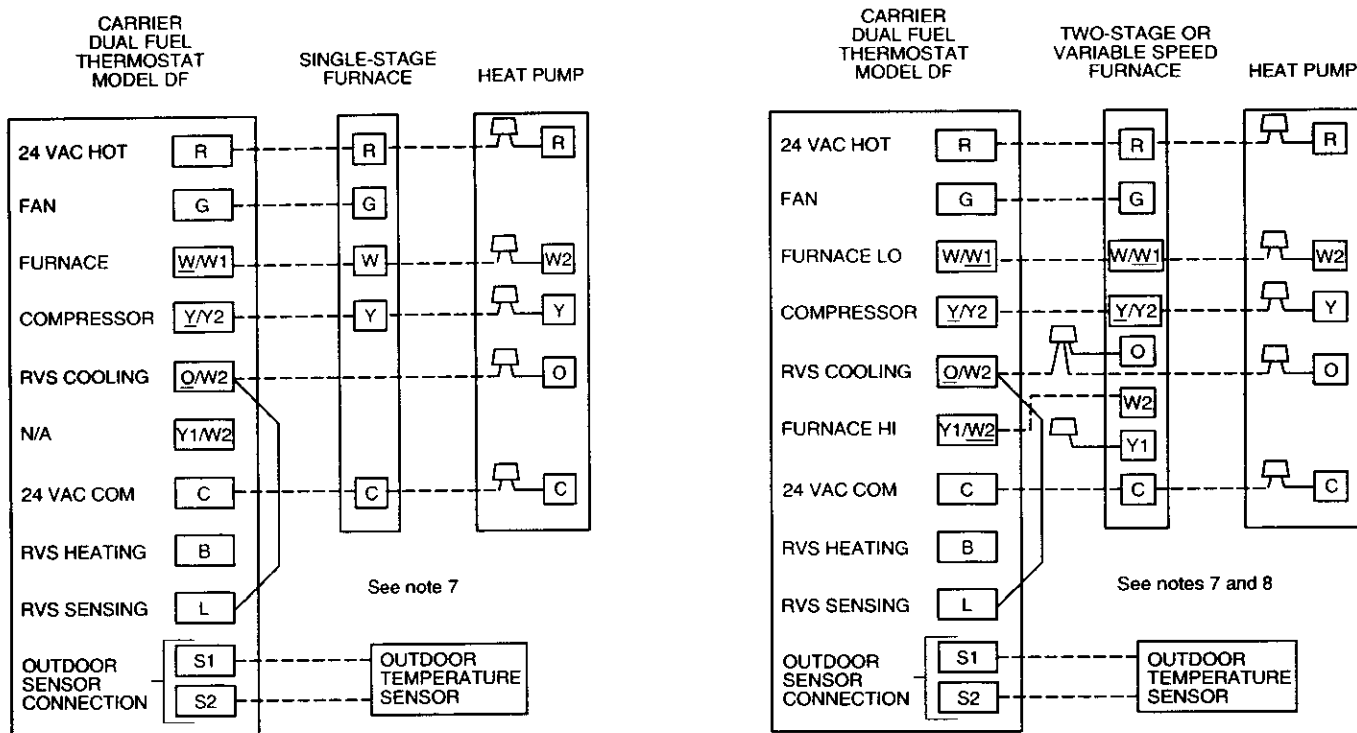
CARRIER DUAL FUEL THERMOSTAT MODEL DF

SINGLE-STAGE FURNACE

HEAT PUMP

24 VAC HOT
R
R
R

FAN
G
G

FURNACE
W/W1
W
W2

COMPRESSOR
Y/Y2
Y
Y

RVS COOLING
O/W2
O

N/A
Y1/W2

24 VAC COM
C
C
C

RVS HEATING
B

RVS SENSING
L

See note 7

OUTDOOR SENSOR CONNECTION
S1
S2

OUTDOOR TEMPERATURE SENSOR

CARRIER DUAL FUEL THERMOSTAT MODEL DF

TWO-STAGE OR VARIABLE SPEED FURNACE

HEAT PUMP

24 VAC HOT
R
R
R

FAN
G
G

FURNACE LO
W/W1
W/W1
W2

COMPRESSOR
Y/Y2
Y/Y2
Y

RVS COOLING
O/W2
O
O

FURNACE HI
Y1/W2
W2
Y1

24 VAC COM
C
C
C

RVS HEATING
B

RVS SENSING
L

See notes 7 and 8

OUTDOOR SENSOR CONNECTION
S1
S2

OUTDOOR TEMPERATURE SENSOR